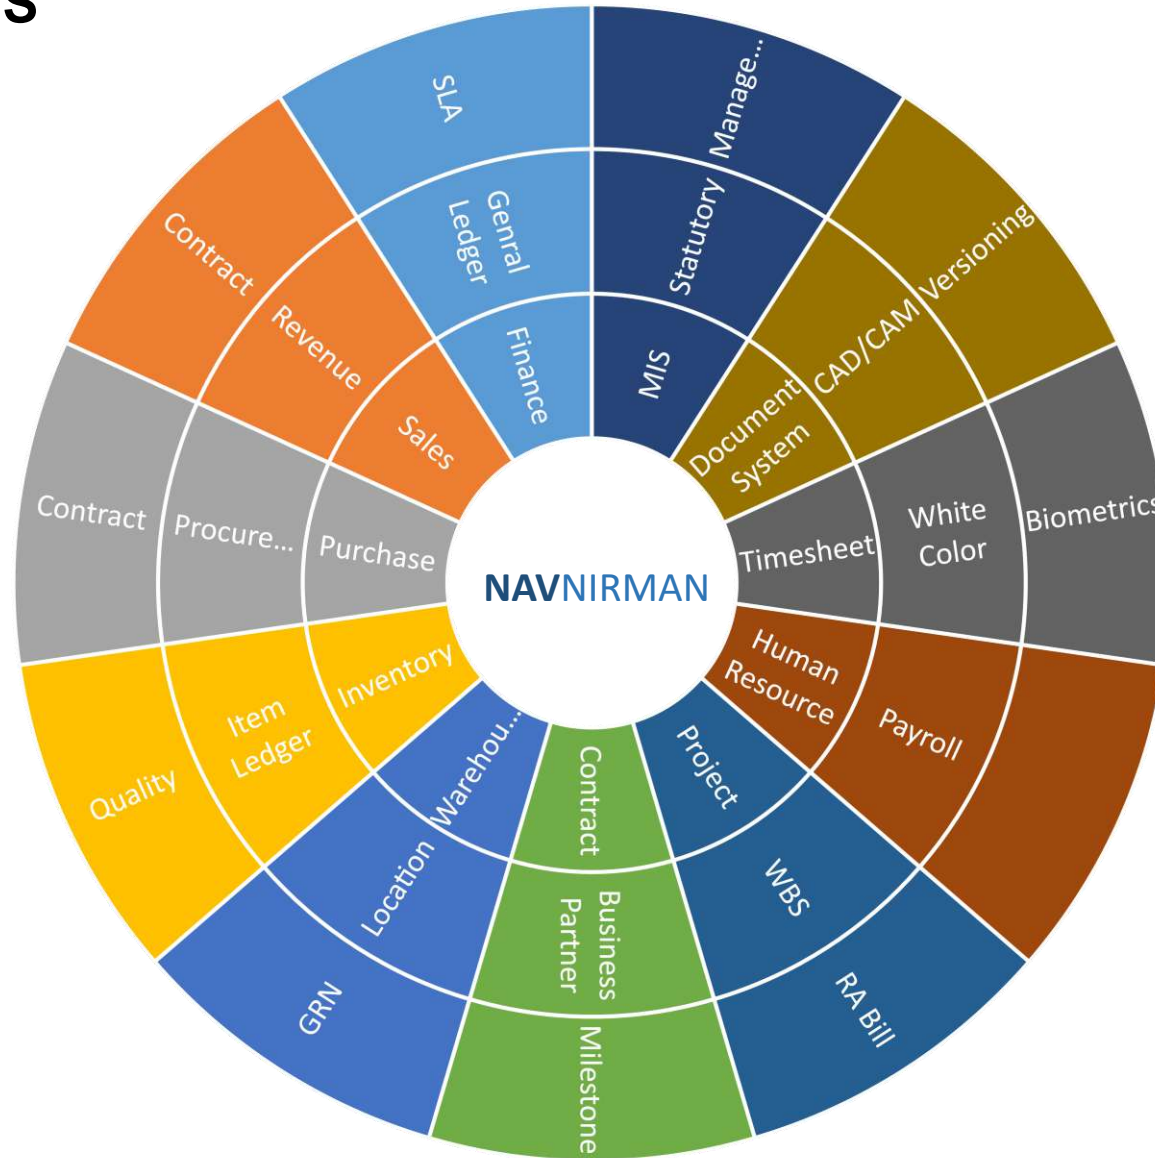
S

NAVNIRMAN

Finance
Genral Ledger
SLA

MIS
Statutory
Manage...

Document System
CAD/CAM
Versioning

Timesheet
White Color
Biometrics

Human Resource
Payroll

Project
WBS
RA Bill

Contract
Business Partner
Milestone

Warehou...
Location
GRN

Inventory
Item Ledger
Quality

Purchase
Procure...
Contract

Sales
Revenue
Contract